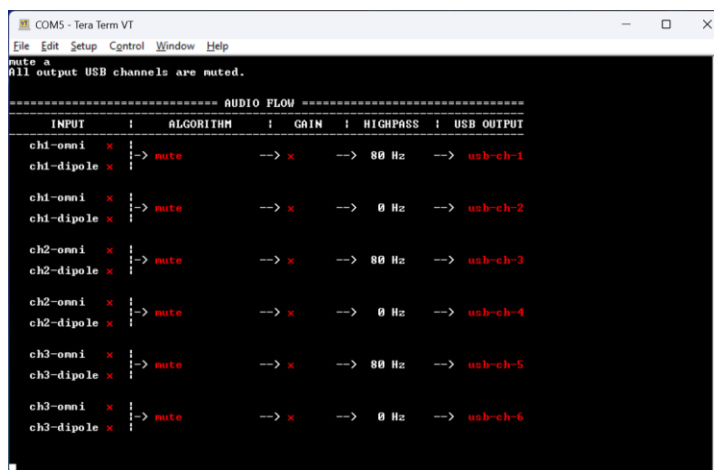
COM5 - Tera Term VT

File Edit Setup Control Window Help

mute a
All output USB channels are muted.

============================== AUDIO FLOW ==============================

| INPUT | ALGORITHM | GAIN | HIGHPASS | USB OUTPUT |
|---|---|---|---|---|
| ch1-omni × / ch1-dipole × | \|-> mute | --> × | --> 80 Hz | --> usb-ch-1 |
| ch1-omni × / ch1-dipole × | \|-> mute | --> × | --> 0 Hz | --> usb-ch-2 |
| ch2-omni × / ch2-dipole × | \|-> mute | --> × | --> 80 Hz | --> usb-ch-3 |
| ch2-omni × / ch2-dipole × | \|-> mute | --> × | --> 0 Hz | --> usb-ch-4 |
| ch3-omni × / ch3-dipole × | \|-> mute | --> × | --> 80 Hz | --> usb-ch-5 |
| ch3-omni × / ch3-dipole × | \|-> mute | --> × | --> 0 Hz | --> usb-ch-6 |